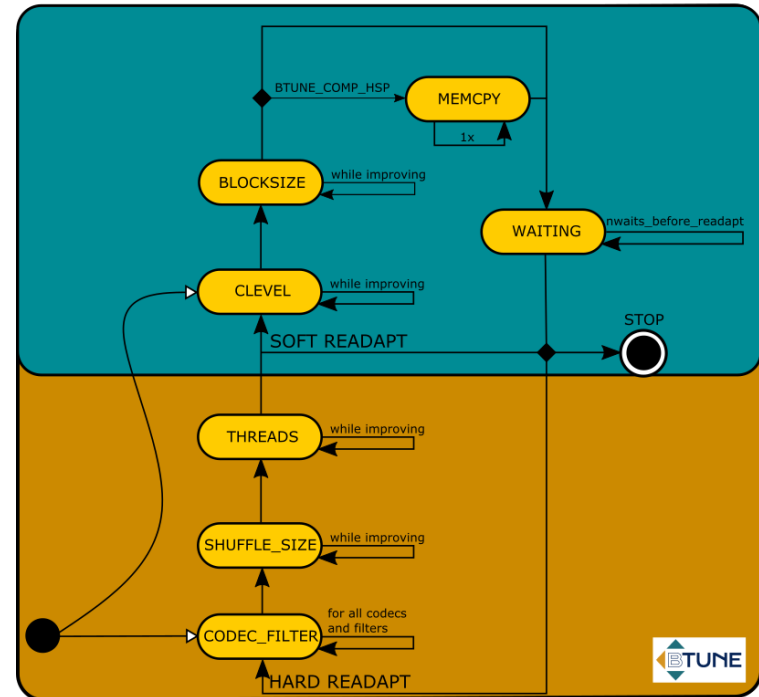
BTUNE_COMP_HSP

MEMCPY

1x

BLOCKSIZE

while improving

WAITING

nwaits_before_readapt

CLEVEL

while improving

STOP

SOFT READAPT

THREADS

while improving

SHUFFLE_SIZE

while improving

CODEC_FILTER

for all codecs and filters

HARD READAPT

BTUNE